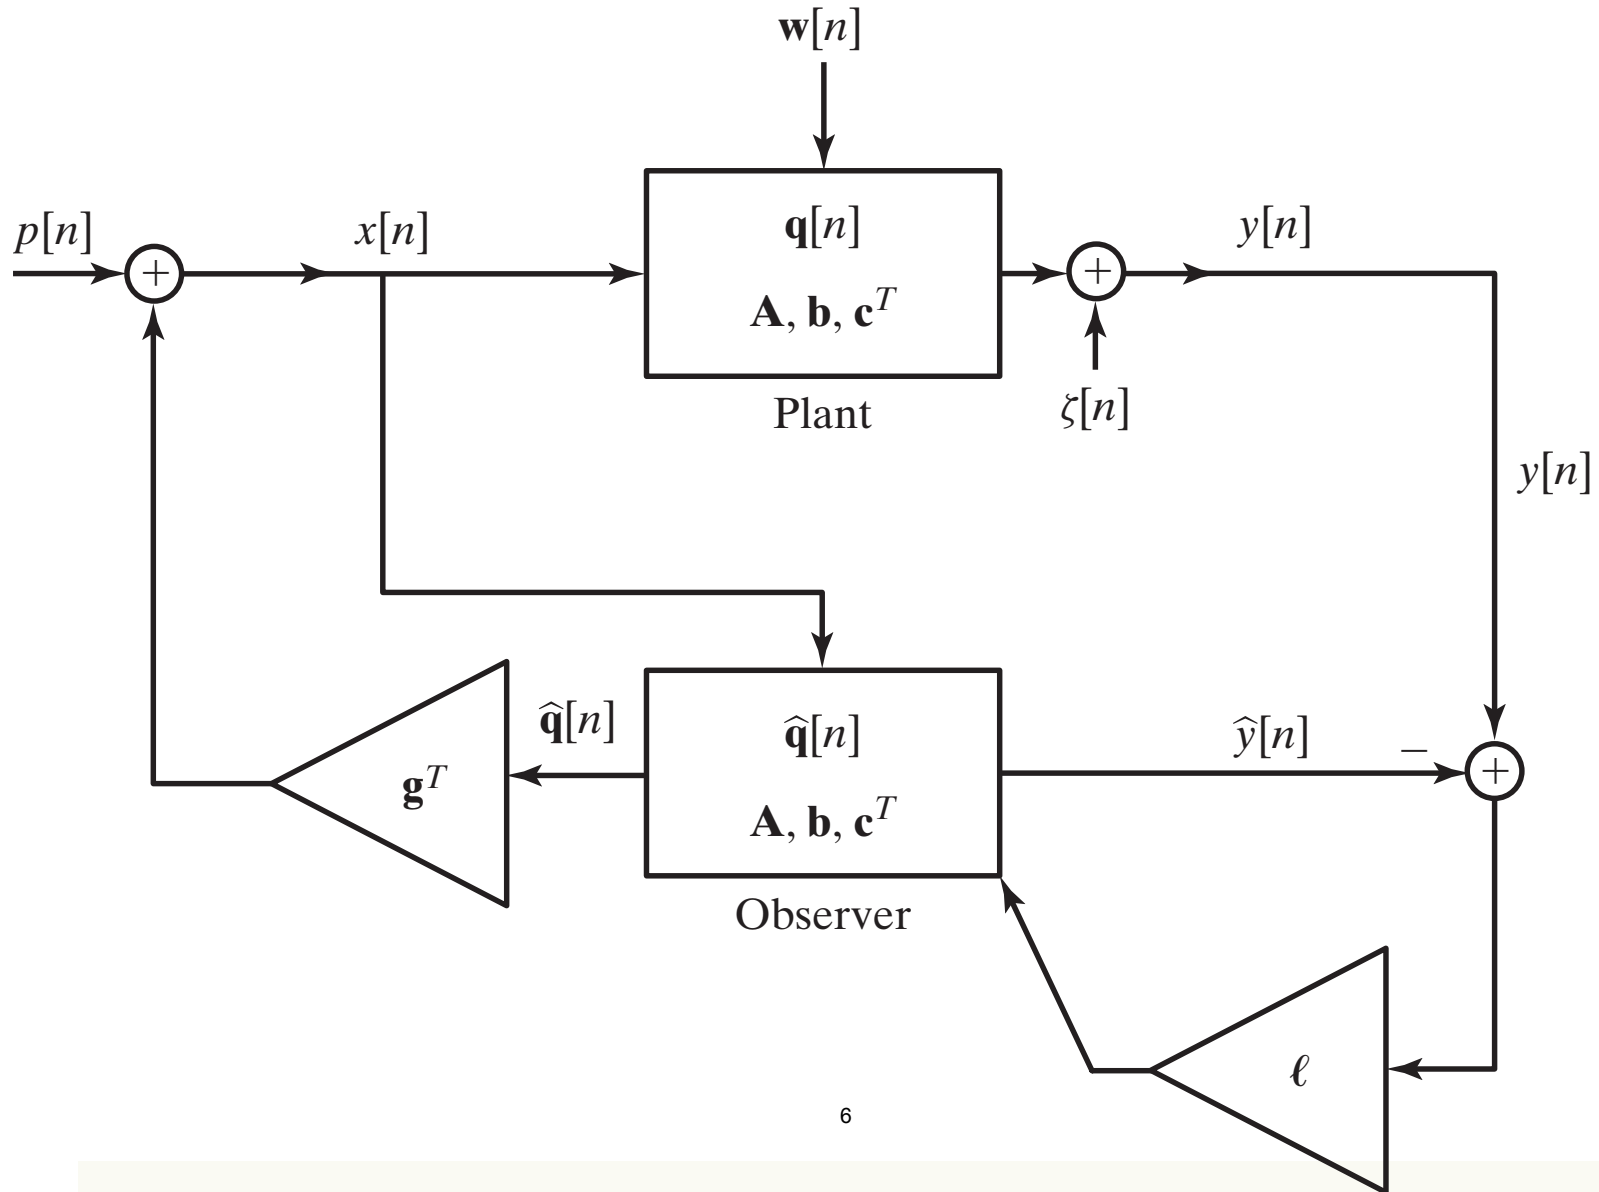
$\mathbf{w}[n]$

$p[n]$ $+$ $x[n]$

$\mathbf{q}[n]$
$\mathbf{A}, \mathbf{b}, \mathbf{c}^T$
Plant

$+$ $y[n]$

$\zeta[n]$

$y[n]$

$\widehat{\mathbf{q}}[n]$ $\mathbf{g}^T$

$\widehat{\mathbf{q}}[n]$
$\mathbf{A}, \mathbf{b}, \mathbf{c}^T$
Observer

$\widehat{y}[n]$ $-$ $+$

$\boldsymbol{\ell}$

6